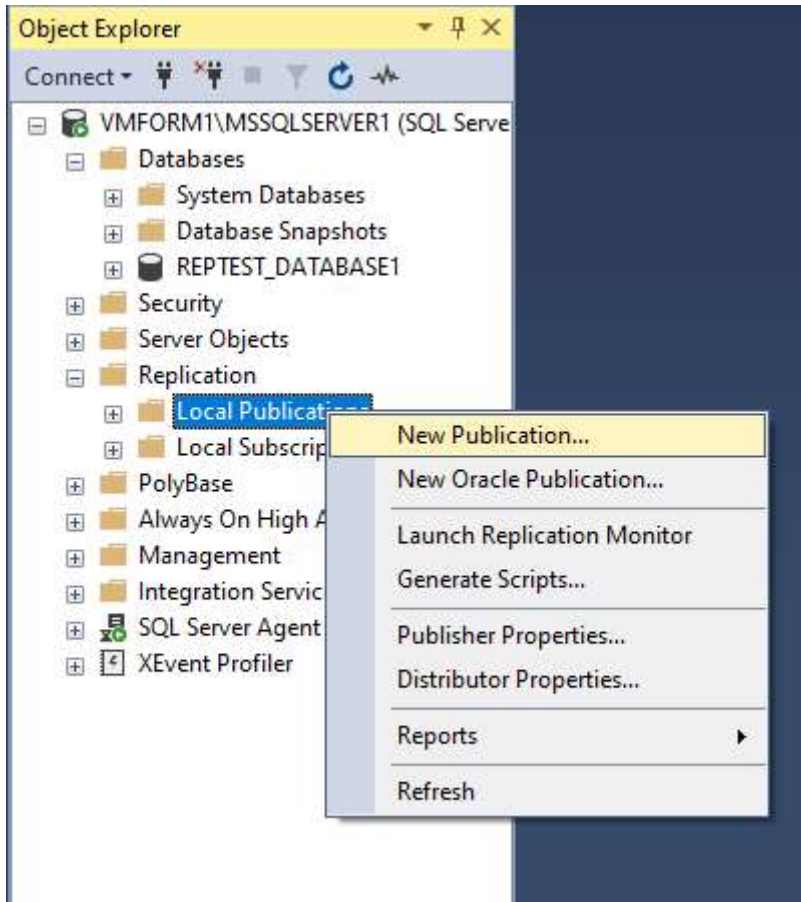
Object Explorer

Connect ▾

VMFORM1\MSSQLSERVER1 (SQL Serve

Databases

System Databases

Database Snapshots

REPTEST_DATABASE1

Security

Server Objects

Replication

Local Publicati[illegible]

Local Subscrip

PolyBase

Always On High A

Management

Integration Servic

SQL Server Agent

XEvent Profiler

New Publication...

New Oracle Publication...

Launch Replication Monitor

Generate Scripts...

Publisher Properties...

Distributor Properties...

Reports

Refresh